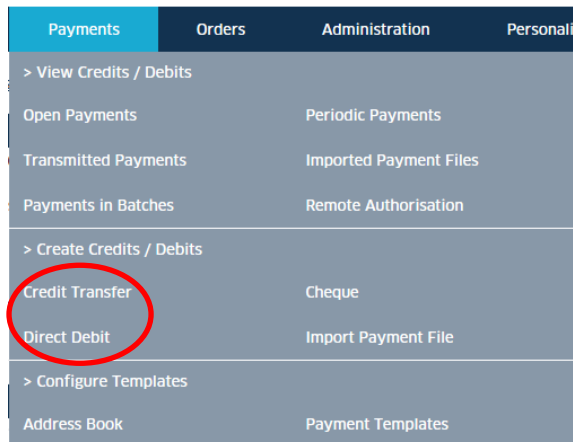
Payments Orders Administration Personali

> View Credits / Debits

Open Payments
Periodic Payments
Transmitted Payments
Imported Payment Files
Payments in Batches
Remote Authorisation

> Create Credits / Debits

Credit Transfer
Cheque
Direct Debit
Import Payment File

> Configure Templates

Address Book
Payment Templates